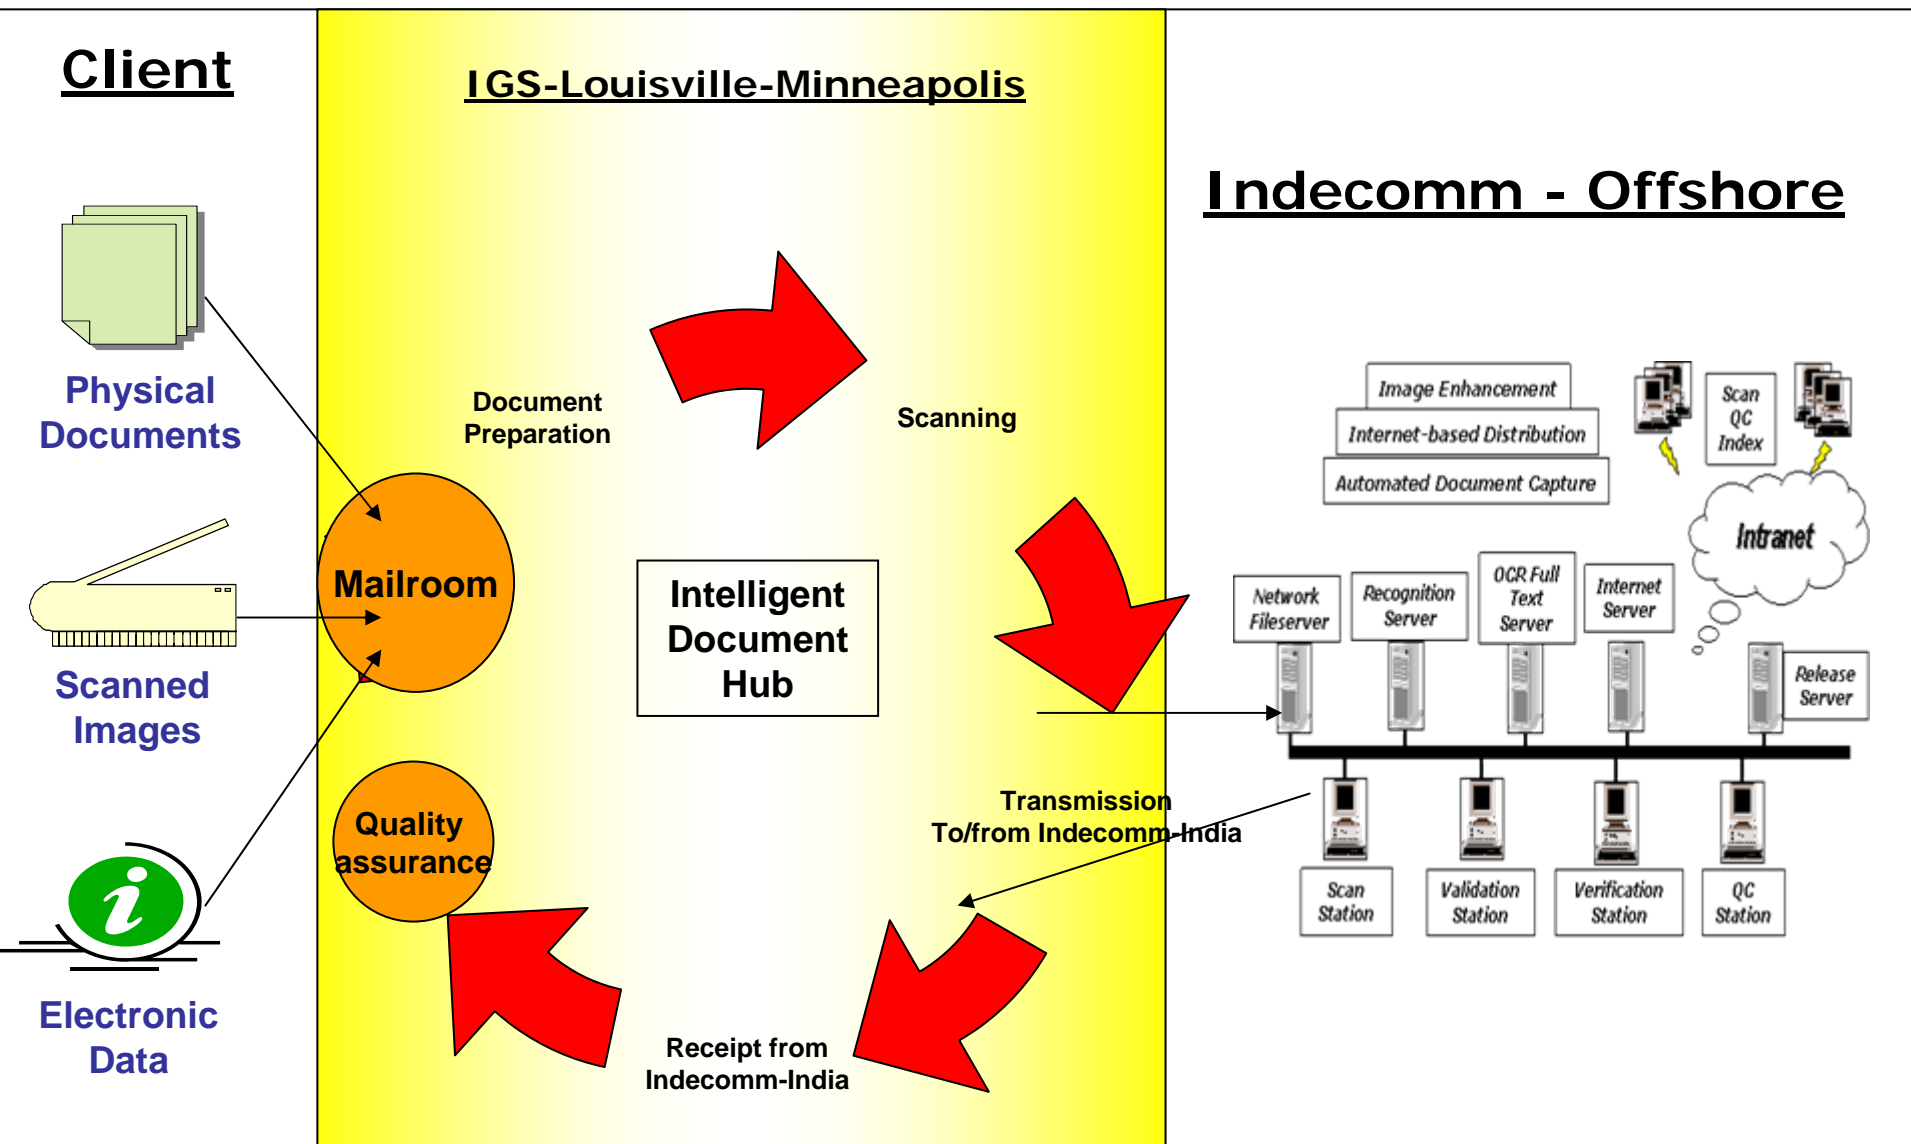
Client

Physical Documents

Scanned Images

Electronic Data

IGS-Louisville-Minneapolis

Document Preparation

Scanning

Mailroom

Intelligent Document Hub

Quality assurance

Transmission To/from Indecomm-India

Receipt from Indecomm-India

Indecomm - Offshore

Image Enhancement

Internet-based Distribution

Automated Document Capture

Scan QC Index

Intranet

Network Fileserver

Recognition Server

OCR Full Text Server

Internet Server

Release Server

Scan Station

Validation Station

Verification Station

QC Station